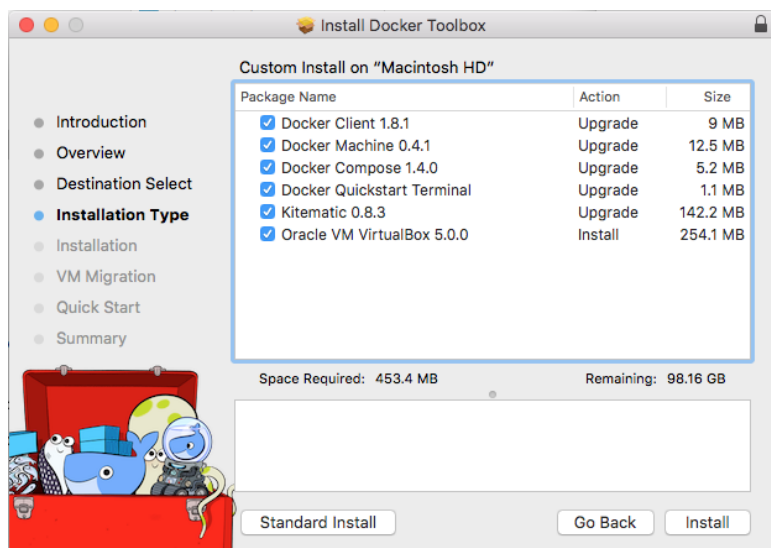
Install Docker Toolbox

Introduction
Overview
Destination Select
Installation Type
Installation
VM Migration
Quick Start
Summary

Custom Install on "Macintosh HD"

| Package Name | Action | Size |
|---|---|---|
| Docker Client 1.8.1 | Upgrade | 9 MB |
| Docker Machine 0.4.1 | Upgrade | 12.5 MB |
| Docker Compose 1.4.0 | Upgrade | 5.2 MB |
| Docker Quickstart Terminal | Upgrade | 1.1 MB |
| Kitematic 0.8.3 | Upgrade | 142.2 MB |
| Oracle VM VirtualBox 5.0.0 | Install | 254.1 MB |

Space Required: 453.4 MB
Remaining: 98.16 GB

Standard Install
Go Back
Install